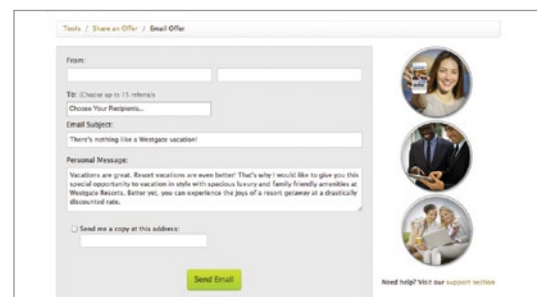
Tools / Share an Offer / Email Offer

From:

To: (Choose up to 15 referrals)

Choose Your Recipients...

Email Subject:

There's nothing like a Westgate vacation!

Personal Message:

Vacations are great. Resort vacations are even better! That's why I would like to give you this special opportunity to vacation in style with spacious luxury and family friendly amenities at Westgate Resorts. Better yet, you can experience the joys of a resort getaway at a drastically discounted rate.

Send me a copy at this address:

Send Email

Need help? Visit our support section